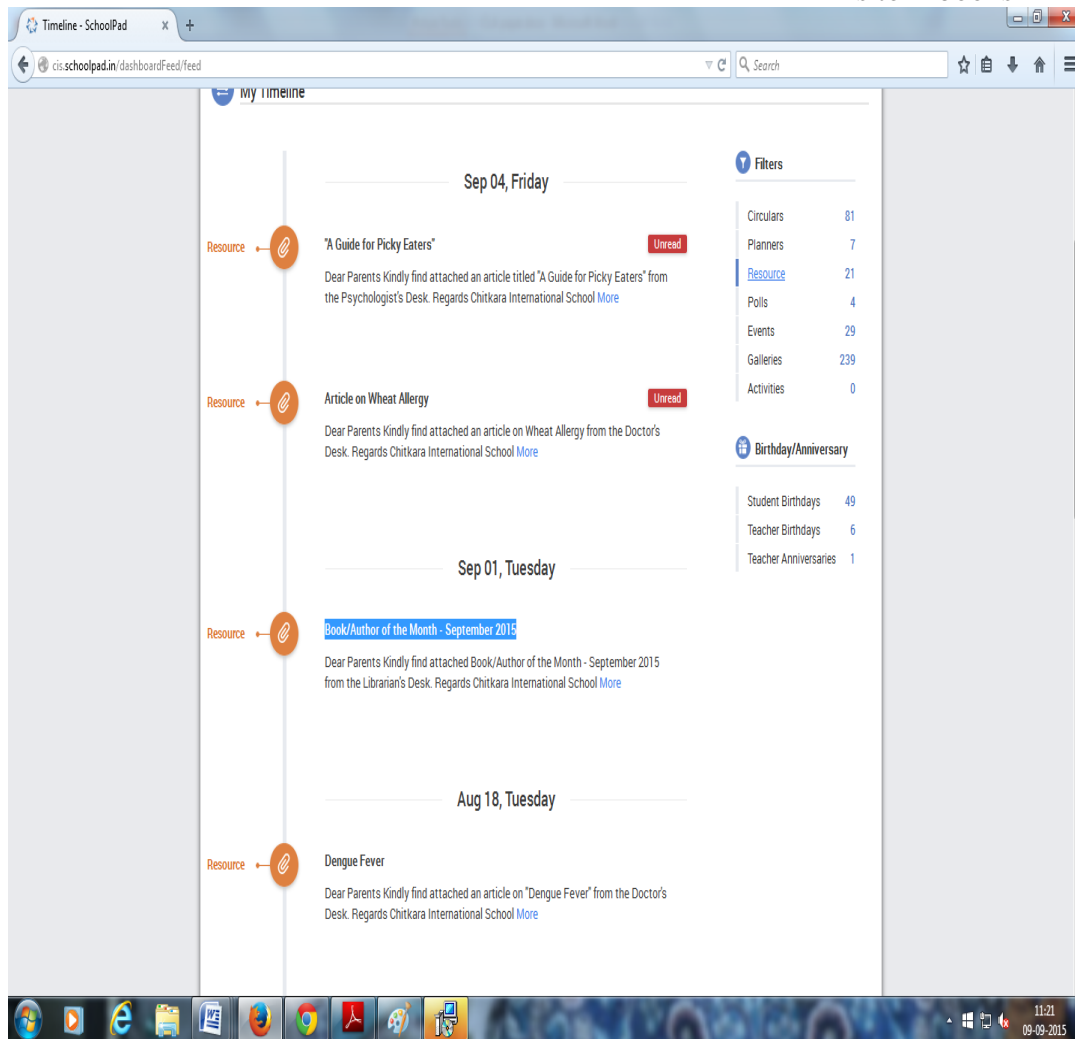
Timeline - SchoolPad ×

cis.schoolpad.in/dashboardFeed/feed

Search

My Timeline

Sep 04, Friday

Resource

"A Guide for Picky Eaters" Unread

Dear Parents Kindly find attached an article titled "A Guide for Picky Eaters" from the Psychologist's Desk. Regards Chitkara International School More

Resource

Article on Wheat Allergy Unread

Dear Parents Kindly find attached an article on Wheat Allergy from the Doctor's Desk. Regards Chitkara International School More

Sep 01, Tuesday

Resource

Book/Author of the Month - September 2015

Dear Parents Kindly find attached Book/Author of the Month - September 2015 from the Librarian's Desk. Regards Chitkara International School More

Aug 18, Tuesday

Resource

Dengue Fever

Dear Parents Kindly find attached an article on "Dengue Fever" from the Doctor's Desk. Regards Chitkara International School More

Filters

| | |
|---|---|
| Circulars | 81 |
| Planners | 7 |
| Resource | 21 |
| Polls | 4 |
| Events | 29 |
| Galleries | 239 |
| Activities | 0 |

Birthday/Anniversary

| | |
|---|---|
| Student Birthdays | 49 |
| Teacher Birthdays | 6 |
| Teacher Anniversaries | 1 |

11:21
09-09-2015